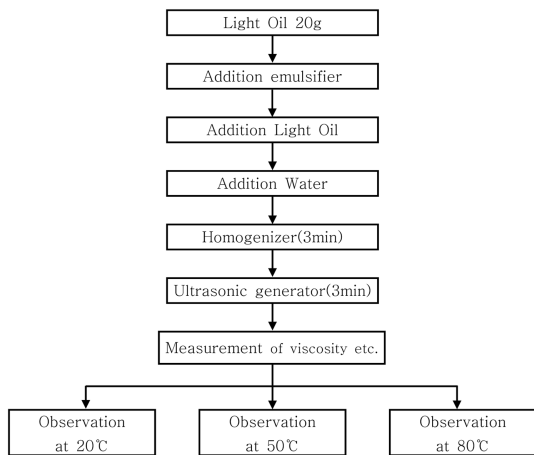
Light Oil 20g

Addition emulsifier

Addition Light Oil

Addition Water

Homogenizer(3min)

Ultrasonic generator(3min)

Measurement of viscosity etc.

Observation at 20℃

Observation at 50℃

Observation at 80℃